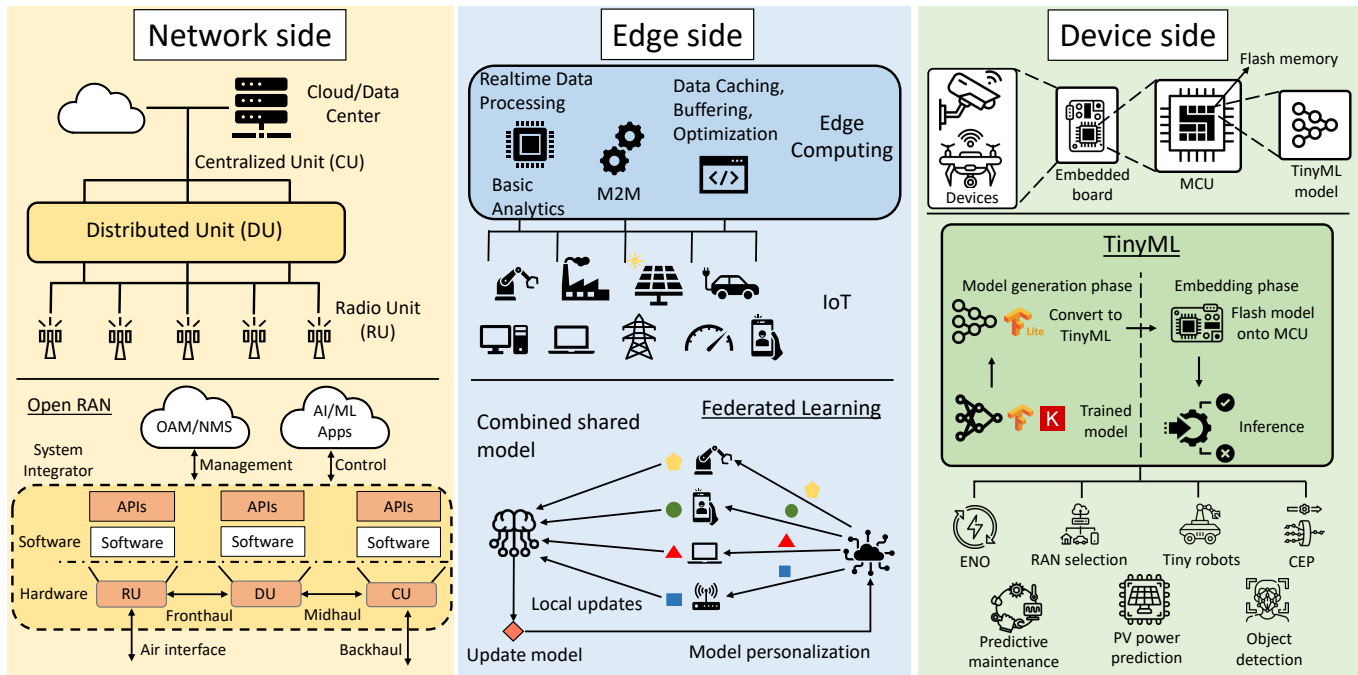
Network side

Cloud/Data Center

Centralized Unit (CU)

Distributed Unit (DU)

Radio Unit (RU)

Open RAN

OAM/NMS

AI/ML Apps

System Integrator

Management

Control

APIs

APIs

APIs

Software

Software

Software

Software

Hardware

RU

DU

CU

Fronthaul

Midhaul

Air interface

Backhaul

Edge side

Realtime Data Processing

Data Caching, Buffering, Optimization

Edge Computing

Basic Analytics

M2M

IoT

Combined shared model

Federated Learning

Local updates

Update model

Model personalization

Device side

Flash memory

Devices

Embedded board

MCU

TinyML model

TinyML

Model generation phase

Embedding phase

Lite

Convert to TinyML

Flash model onto MCU

K

Trained model

Inference

ENO

RAN selection

Tiny robots

CEP

Predictive maintenance

PV power prediction

Object detection